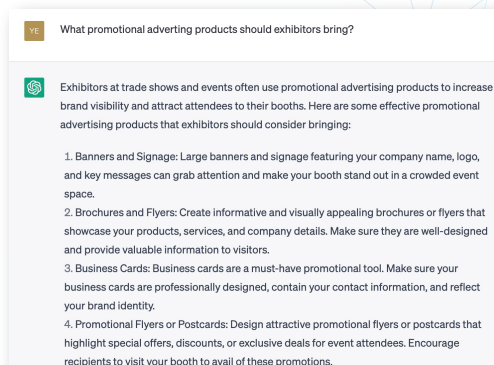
YE

What promotional adverting products should exhibitors bring?

Exhibitors at trade shows and events often use promotional advertising products to increase brand visibility and attract attendees to their booths. Here are some effective promotional advertising products that exhibitors should consider bringing:

1. Banners and Signage: Large banners and signage featuring your company name, logo, and key messages can grab attention and make your booth stand out in a crowded event space.
2. Brochures and Flyers: Create informative and visually appealing brochures or flyers that showcase your products, services, and company details. Make sure they are well-designed and provide valuable information to visitors.
3. Business Cards: Business cards are a must-have promotional tool. Make sure your business cards are professionally designed, contain your contact information, and reflect your brand identity.
4. Promotional Flyers or Postcards: Design attractive promotional flyers or postcards that highlight special offers, discounts, or exclusive deals for event attendees. Encourage recipients to visit your booth to avail of these promotions.